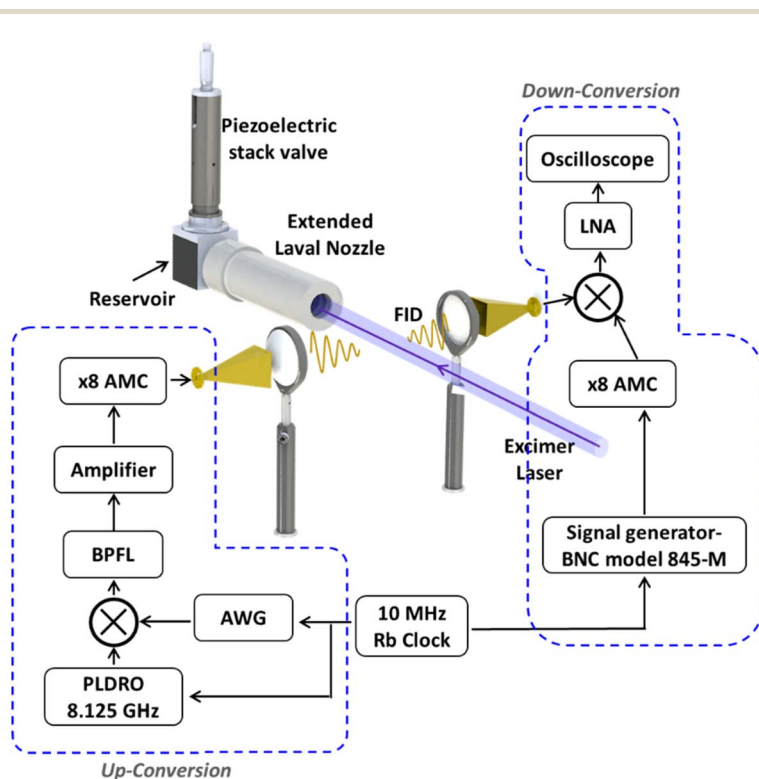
Down-Conversion

Piezoelectric stack valve

Oscilloscope

Extended Laval Nozzle

LNA

Reservoir

FID

x8 AMC

x8 AMC

Amplifier

Excimer Laser

BPFL

Signal generator-BNC model 845-M

AWG

10 MHz Rb Clock

PLDRO 8.125 GHz

Up-Conversion